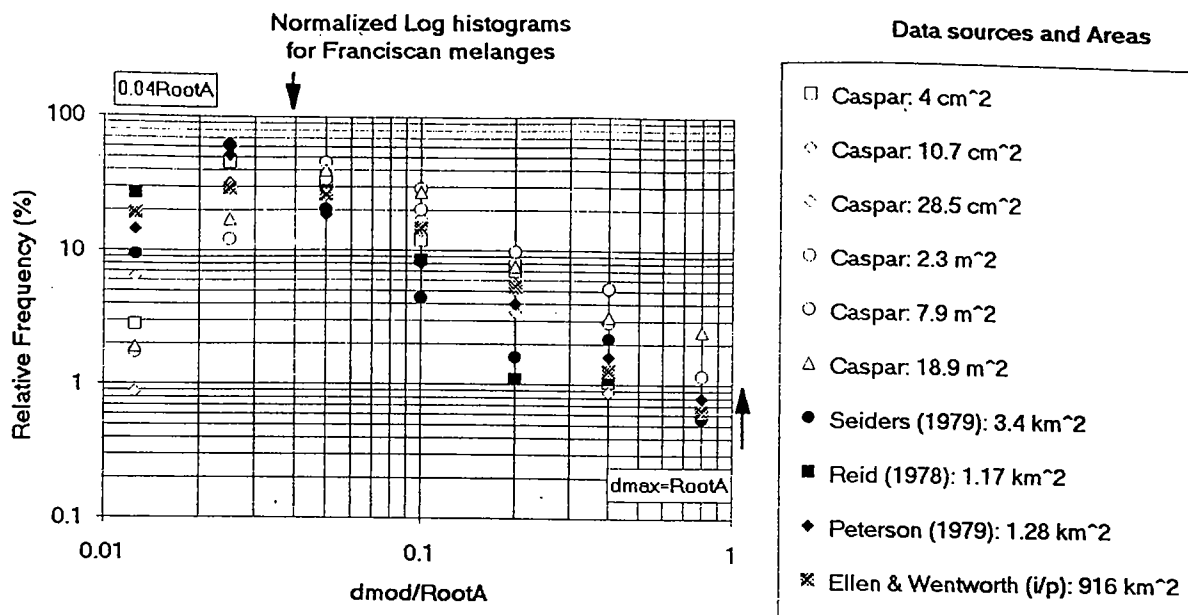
Normalized Log histograms for Franciscan melanges

Data sources and Areas

0.04RootA

100

10

1

0.1

Relative Frequency (%)

0.01

0.1

1

dmod/RootA

dmax=RootA

Caspar: 4 cm^2

Caspar: 10.7 cm^2

Caspar: 28.5 cm^2

Caspar: 2.3 m^2

Caspar: 7.9 m^2

Caspar: 18.9 m^2

Seiders (1979): 3.4 km^2

Reid (1978): 1.17 km^2

Peterson (1979): 1.28 km^2

Ellen & Wentworth (i/p): 916 km^2